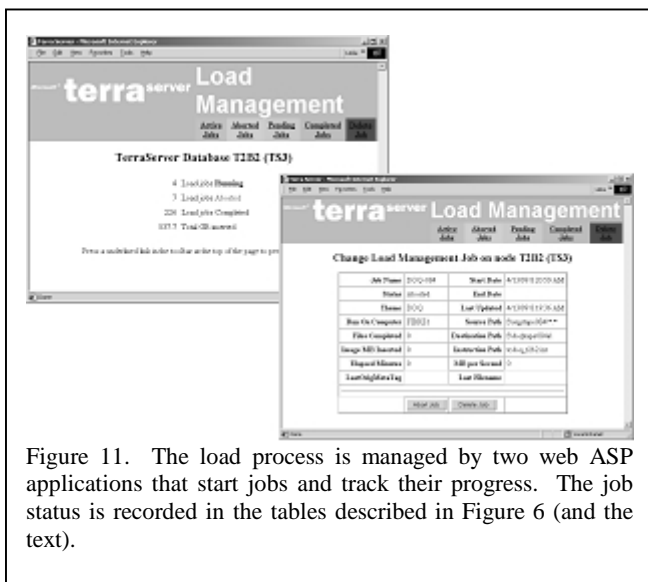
terra server Load Management

Active Jobs | Aborted Jobs | Pending Jobs | Completed Jobs | Delete Job

TerraServer Database T2B2 (TS3)

4 Load jobs Running

7 Load jobs Aborted

226 Load jobs Completed

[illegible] Total GB inserted

Press a underlined link in the toolbar at the top of the page to pre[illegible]

terra server Load Management

Active Jobs | Aborted Jobs | Pending Jobs | Completed Jobs | Delete Job

Change Load Management Job on node T2B2 (TS3)

| | | | |
|---|---|---|---|
| Job Name | DOQ-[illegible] | Start Date | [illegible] |
| Status | Aborted | End Date | |
| Theme | DOQ | Last Updated | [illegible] |
| Run On Computer | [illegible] | Source Path | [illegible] |
| Files Completed | 0 | Destination Path | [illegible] |
| Image MB Inserted | 0 | Instruction Path | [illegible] |
| Elapsed Minutes | 0 | MB per Second | 0 |
| LastOrigMetaTag | | Last Filename | |

Abort Job | Delete Job

Figure 11. The load process is managed by two web ASP applications that start jobs and track their progress. The job status is recorded in the tables described in Figure 6 (and the text).